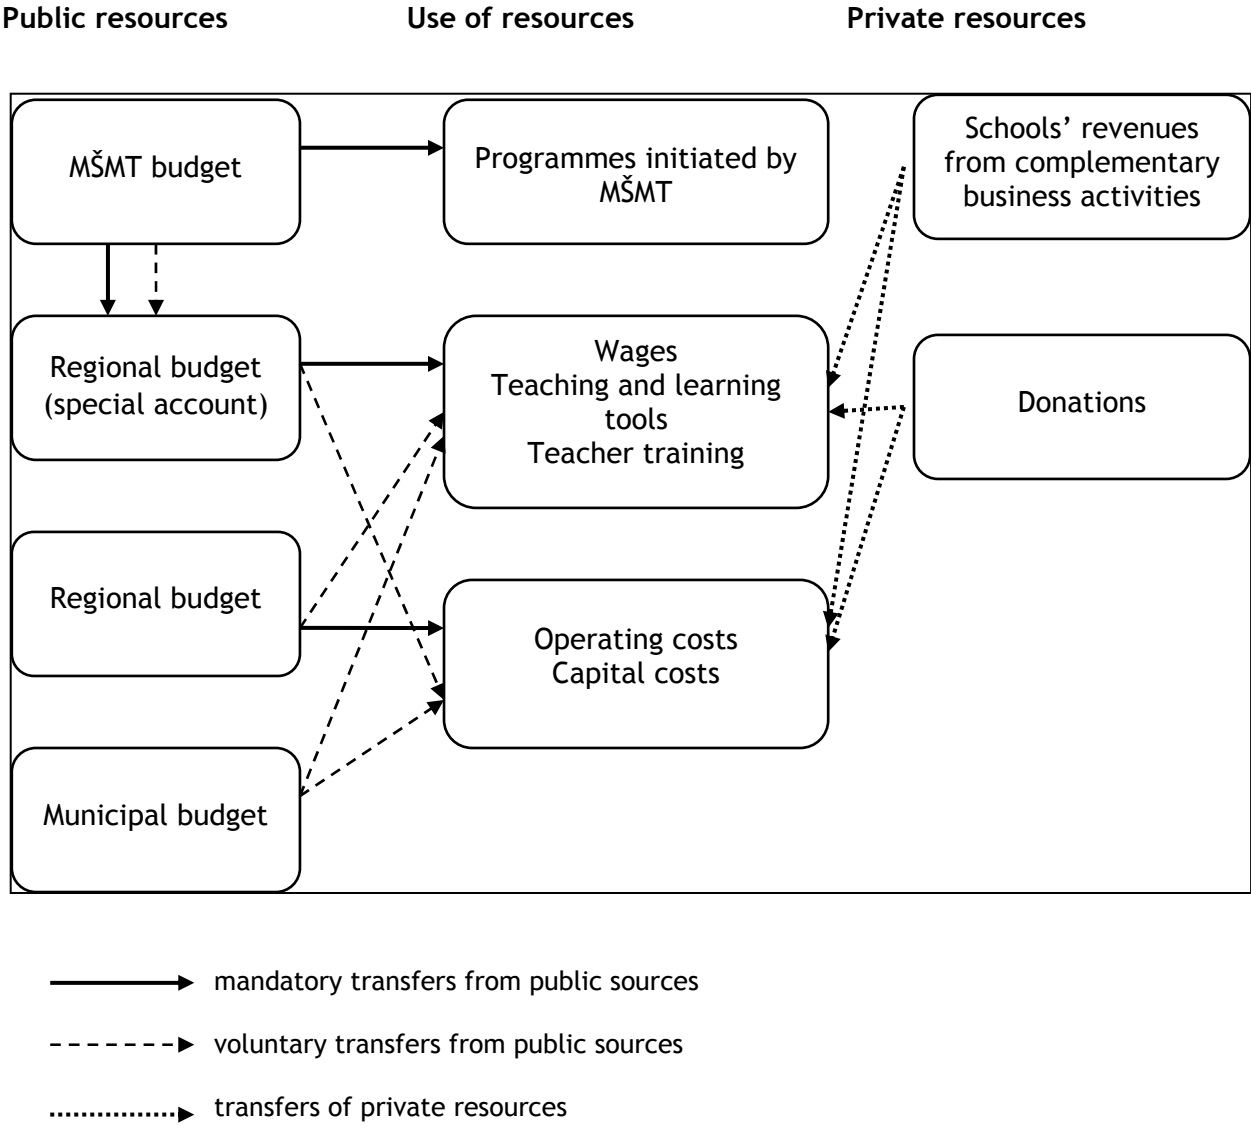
Public resources

Use of resources

Private resources

MŠMT budget

Programmes initiated by MŠMT

Schools' revenues from complementary business activities

Regional budget (special account)

Wages
Teaching and learning tools
Teacher training

Donations

Regional budget

Operating costs
Capital costs

Municipal budget

mandatory transfers from public sources

voluntary transfers from public sources

transfers of private resources